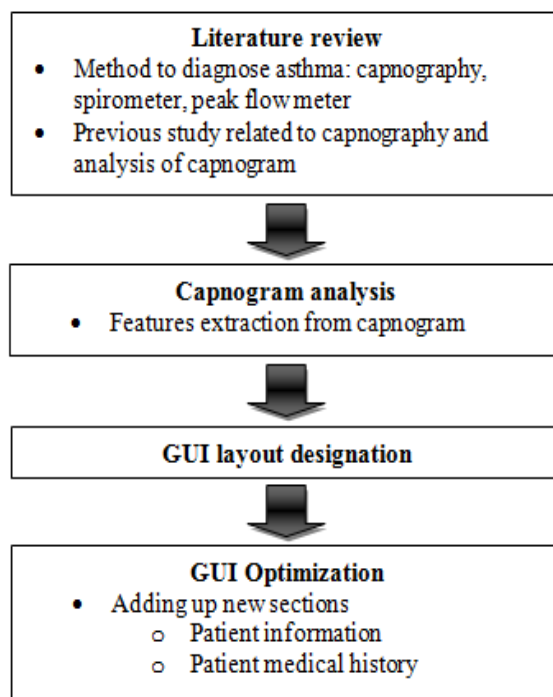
**Literature review**

- Method to diagnose asthma: capnography, spirometer, peak flow meter
- Previous study related to capnography and analysis of capnogram

**Capnogram analysis**

- Features extraction from capnogram

**GUI layout designation**

**GUI Optimization**

- Adding up new sections
  - o Patient information
  - o Patient medical history